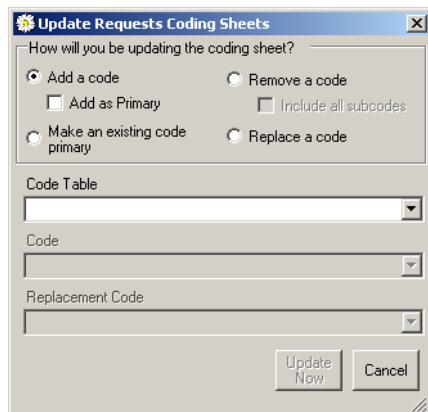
Update Requests Coding Sheets

How will you be updating the coding sheet?

Add a code

Add as Primary

Remove a code

Include all subcodes

Make an existing code primary

Replace a code

Code Table

Code

Replacement Code

Update Now

Cancel